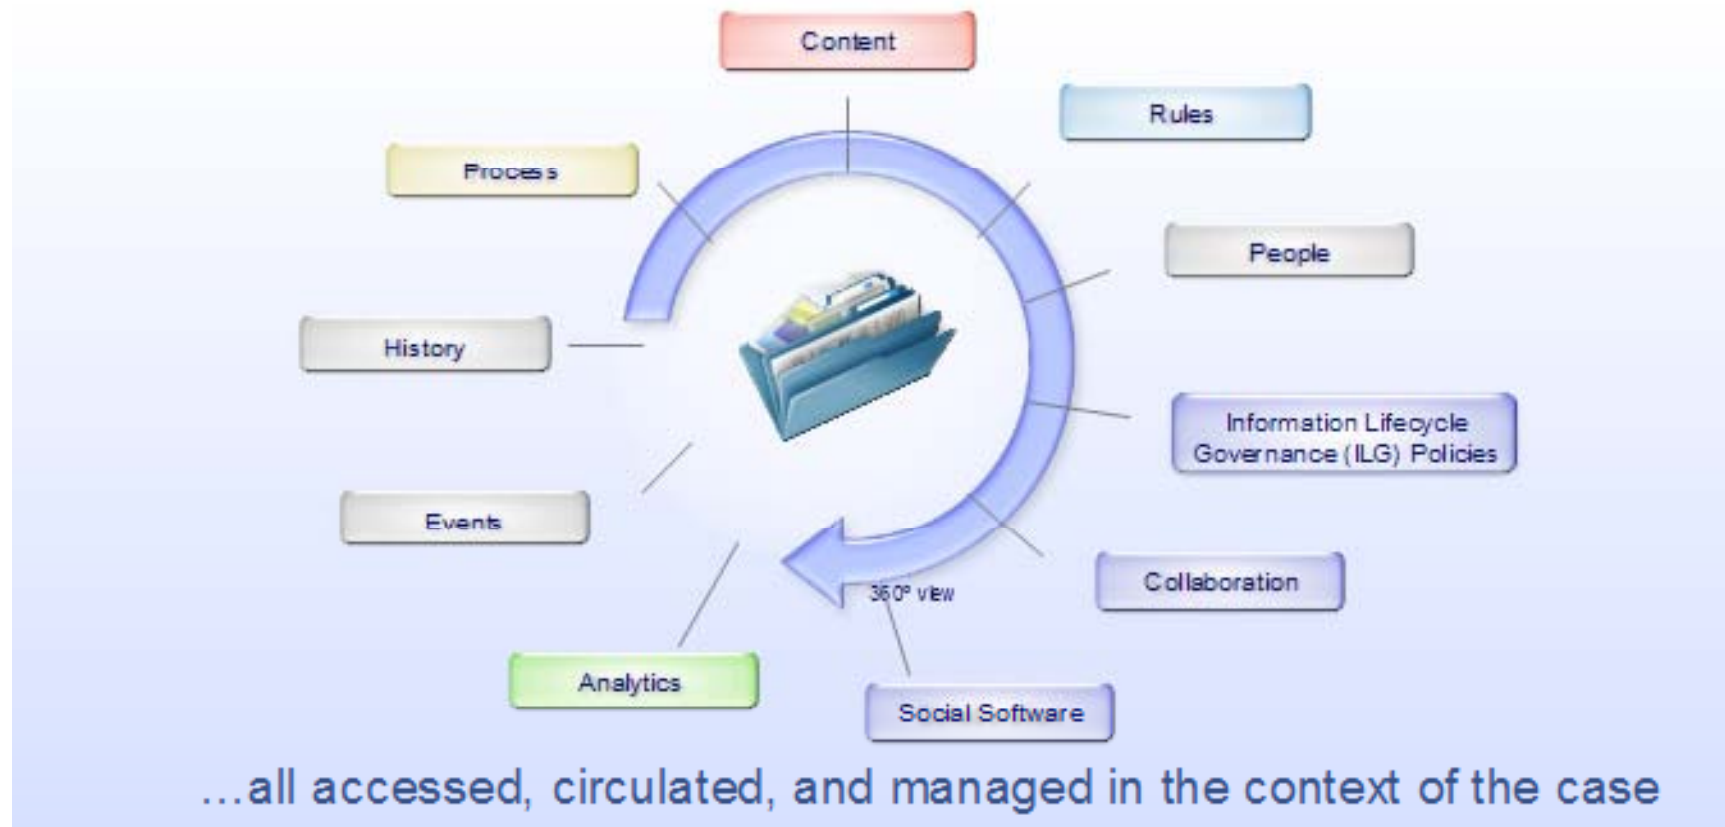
Content

Rules

Process

People

History

Information Lifecycle Governance (ILG) Policies

Events

Collaboration

360° view

Analytics

Social Software

...all accessed, circulated, and managed in the context of the case